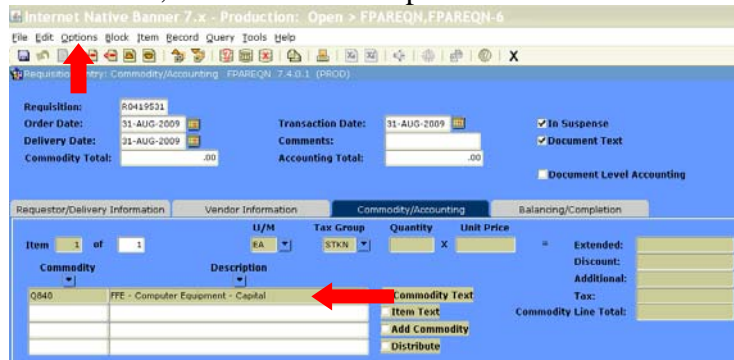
Internet Native Banner 7.x - Production: Open > FPAREQN,FPAREQN-6
File Edit Options Block Item Record Query Tools Help
X
Requisition Entry: Commodity/Accounting FPAREQN 7.4.0.1 (PROD)

Requisition: R0419531
Order Date: 31-AUG-2009
Transaction Date: 31-AUG-2009
In Suspense
Delivery Date: 31-AUG-2009
Comments:
Document Text
Commodity Total: .00
Accounting Total: .00
Document Level Accounting

Requestor/Delivery Information | Vendor Information | Commodity/Accounting | Balancing/Completion

U/M | Tax Group | Quantity | Unit Price
Item 1 of 1 EA STKN X =
Extended:
Commodity | Description
Discount:
Additional:
Q840 FFE - Computer Equipment - Capital
Commodity Text
Tax:
Item Text
Commodity Line Total:
Add Commodity
Distribute